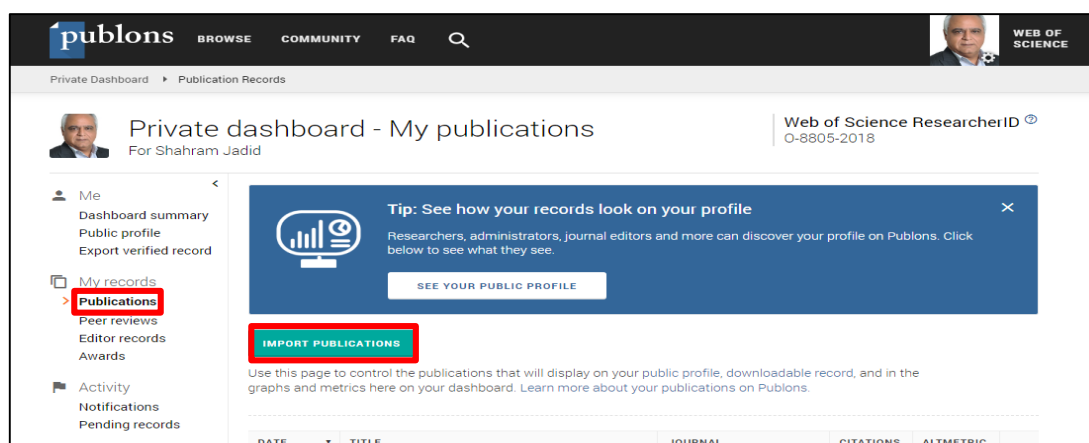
publons BROWSE COMMUNITY FAQ

WEB OF SCIENCE

Private Dashboard ▸ Publication Records

Private dashboard - My publications
For Shahram Jadid

Web of Science ResearcherID
O-8805-2018

Me
Dashboard summary
Public profile
Export verified record

My records
Publications
Peer reviews
Editor records
Awards

Activity
Notifications
Pending records

Tip: See how your records look on your profile
Researchers, administrators, journal editors and more can discover your profile on Publons. Click below to see what they see.

SEE YOUR PUBLIC PROFILE

IMPORT PUBLICATIONS

Use this page to control the publications that will display on your public profile, downloadable record, and in the graphs and metrics here on your dashboard. Learn more about your publications on Publons.

DATE | TITLE | JOURNAL | CITATIONS | ALTMETRIC